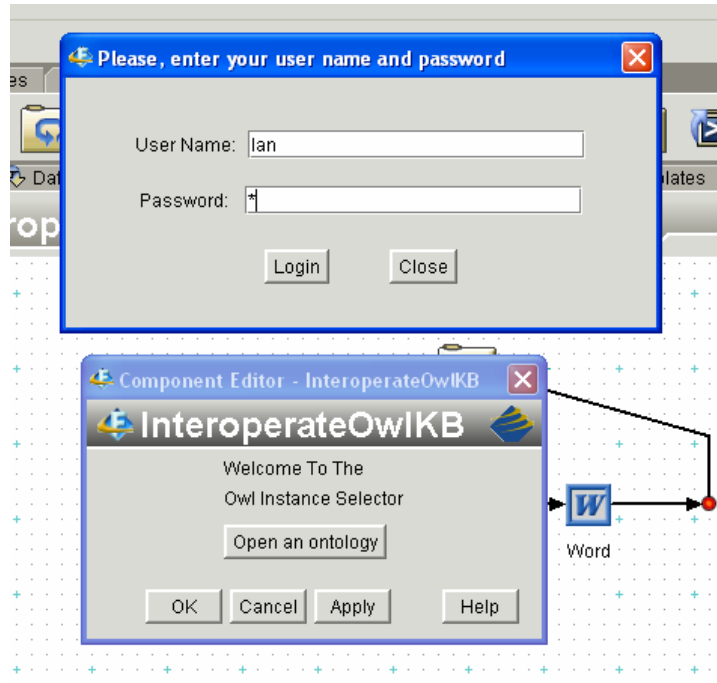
es

Dat

lates

rop

Please, enter your user name and password

User Name: Ian

Password: *

Login

Close

Component Editor - InteroperateOwlKB

InteroperateOwlKB

Welcome To The

Owl Instance Selector

Open an ontology

OK

Cancel

Apply

Help

W

Word